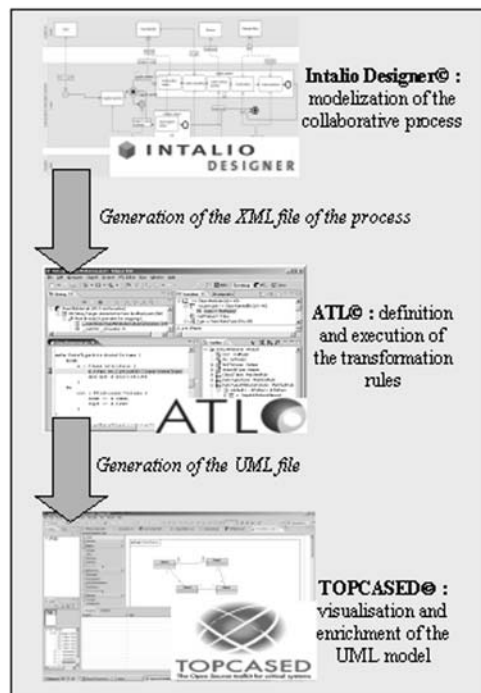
INTALIO DESIGNER

Intalio Designer© : modelization of the collaborative process

Generation of the XML file of the process

ATL© : definition and execution of the transformation rules

ATL

Generation of the UML file

TOPCASED© : visualisation and enrichment of the UML model

TOPCASED
The Open Source toolkit for critical systems